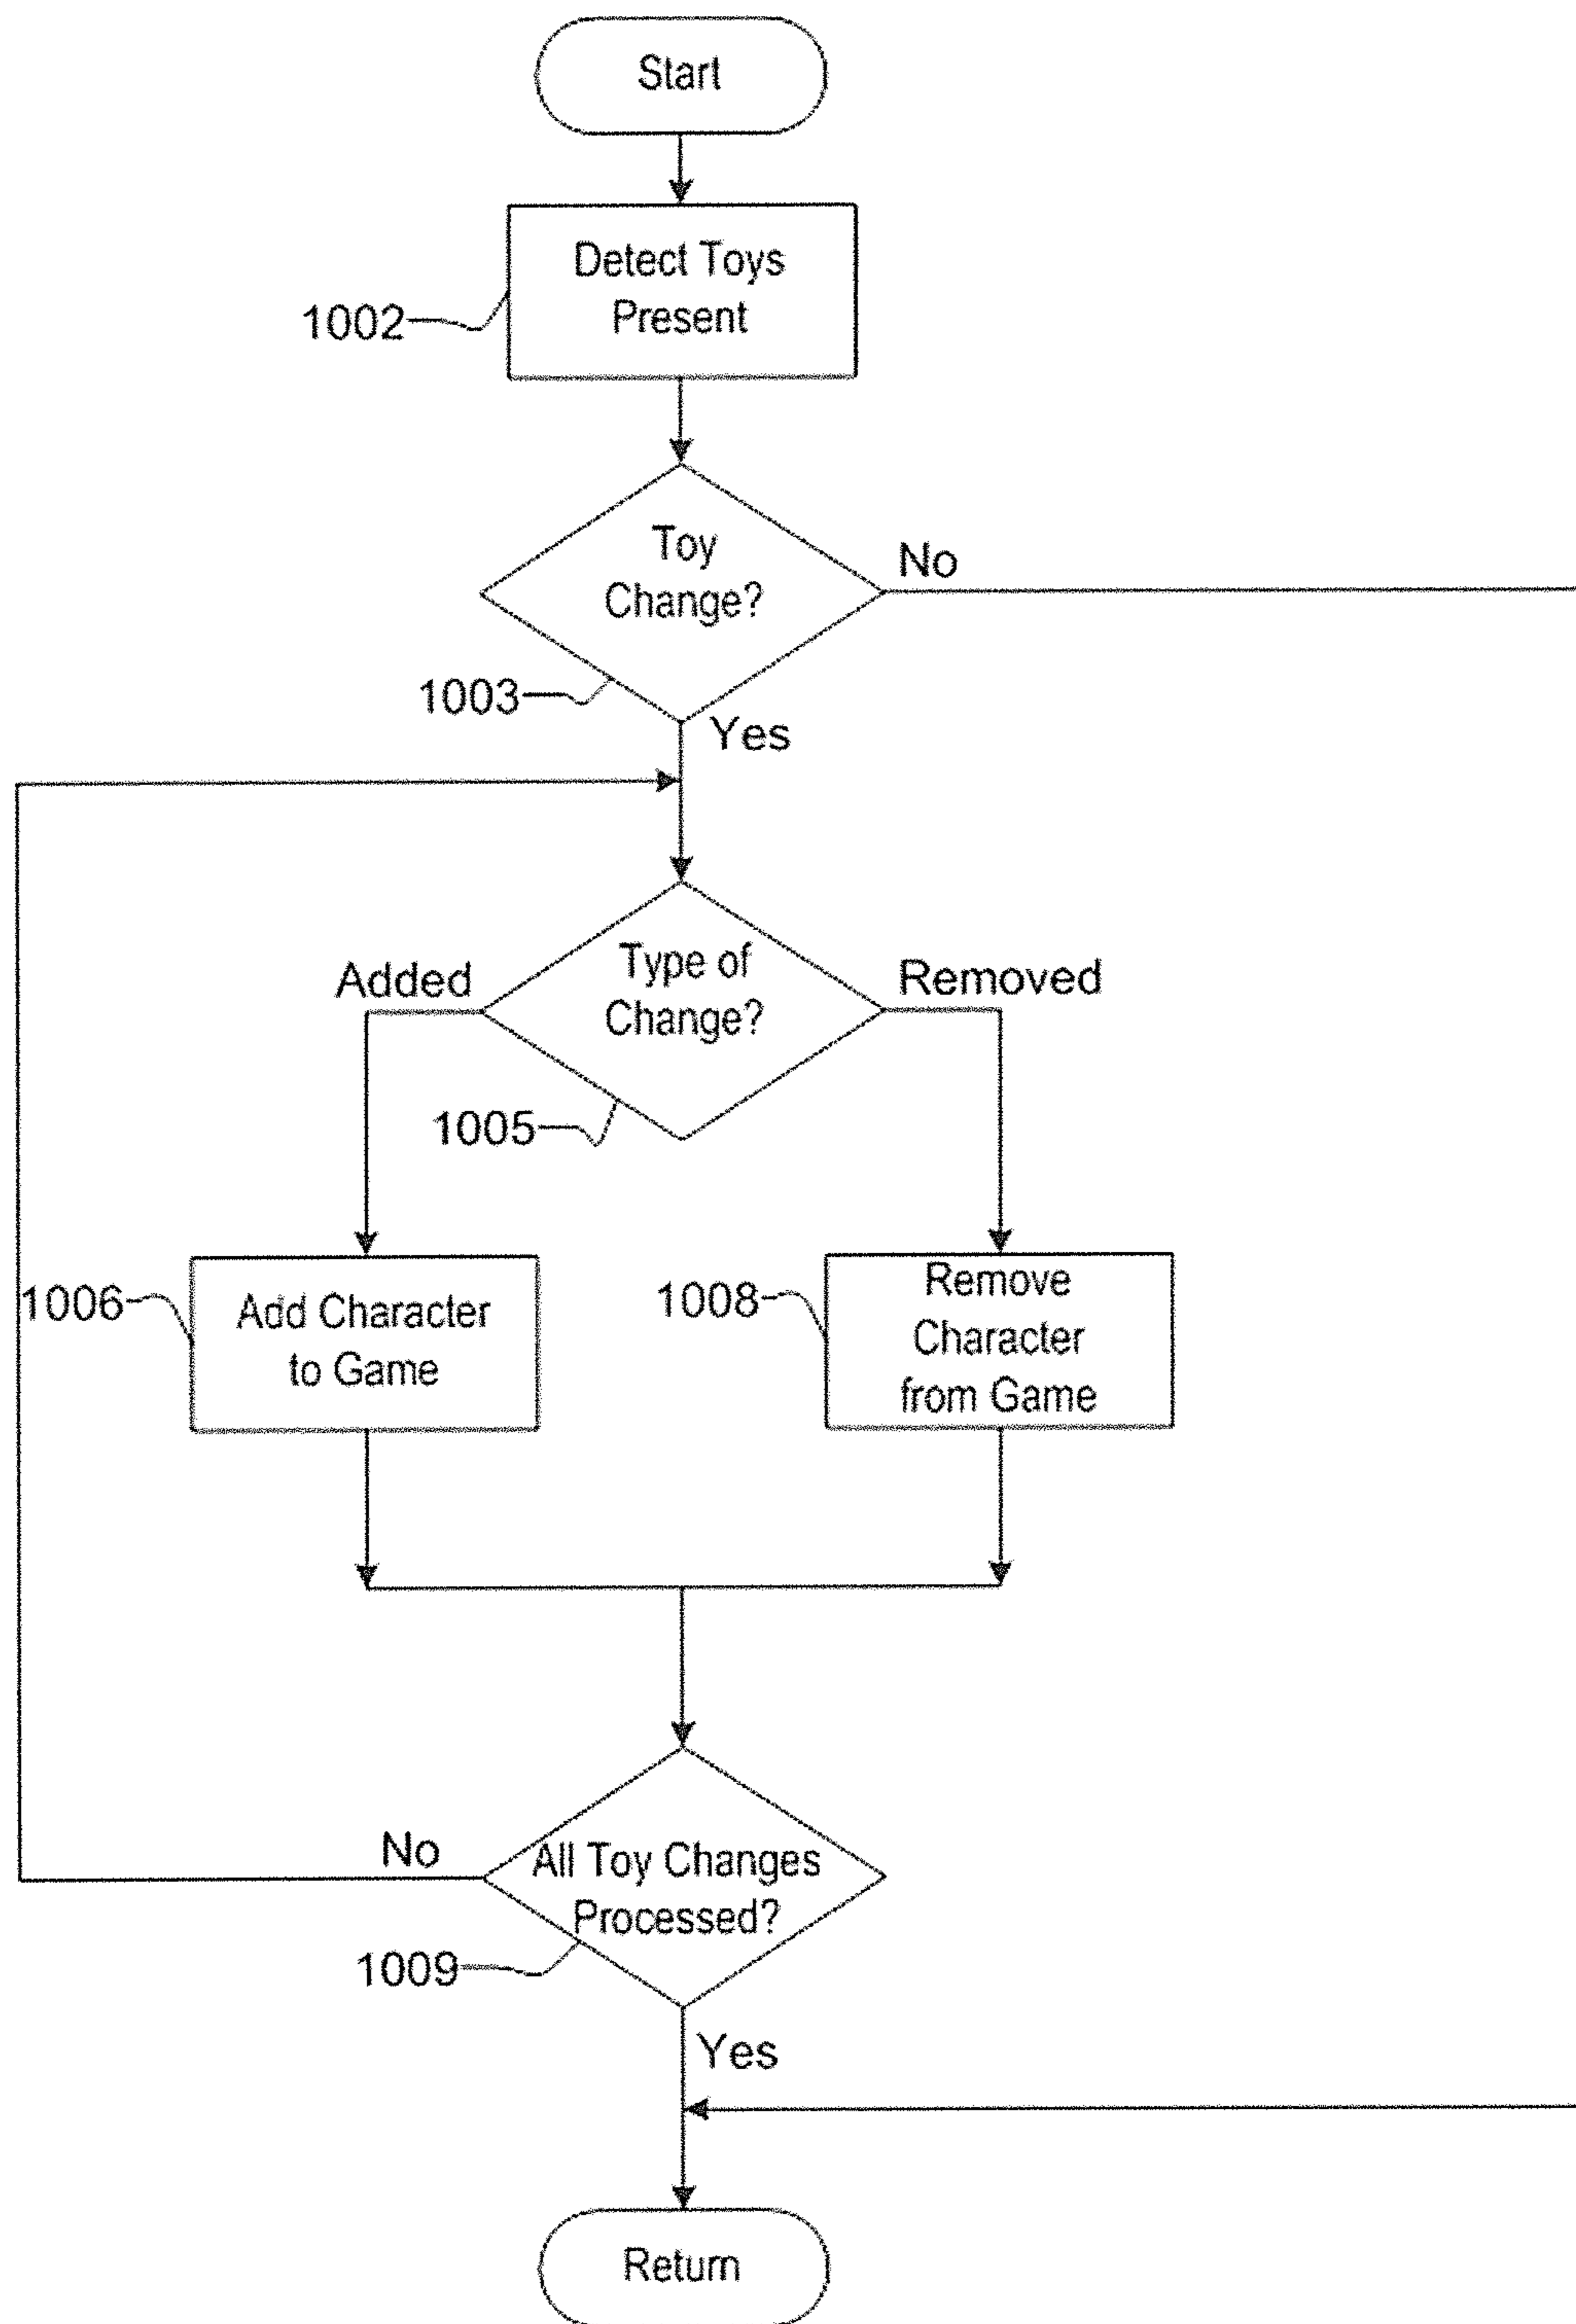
Start

Detect Toys Present

1002

Toy Change?

No

1003

Yes

Type of Change?

Added

Removed

1005

1006

Add Character to Game

1008

Remove Character from Game

No

All Toy Changes Processed?

1009

Yes

Return